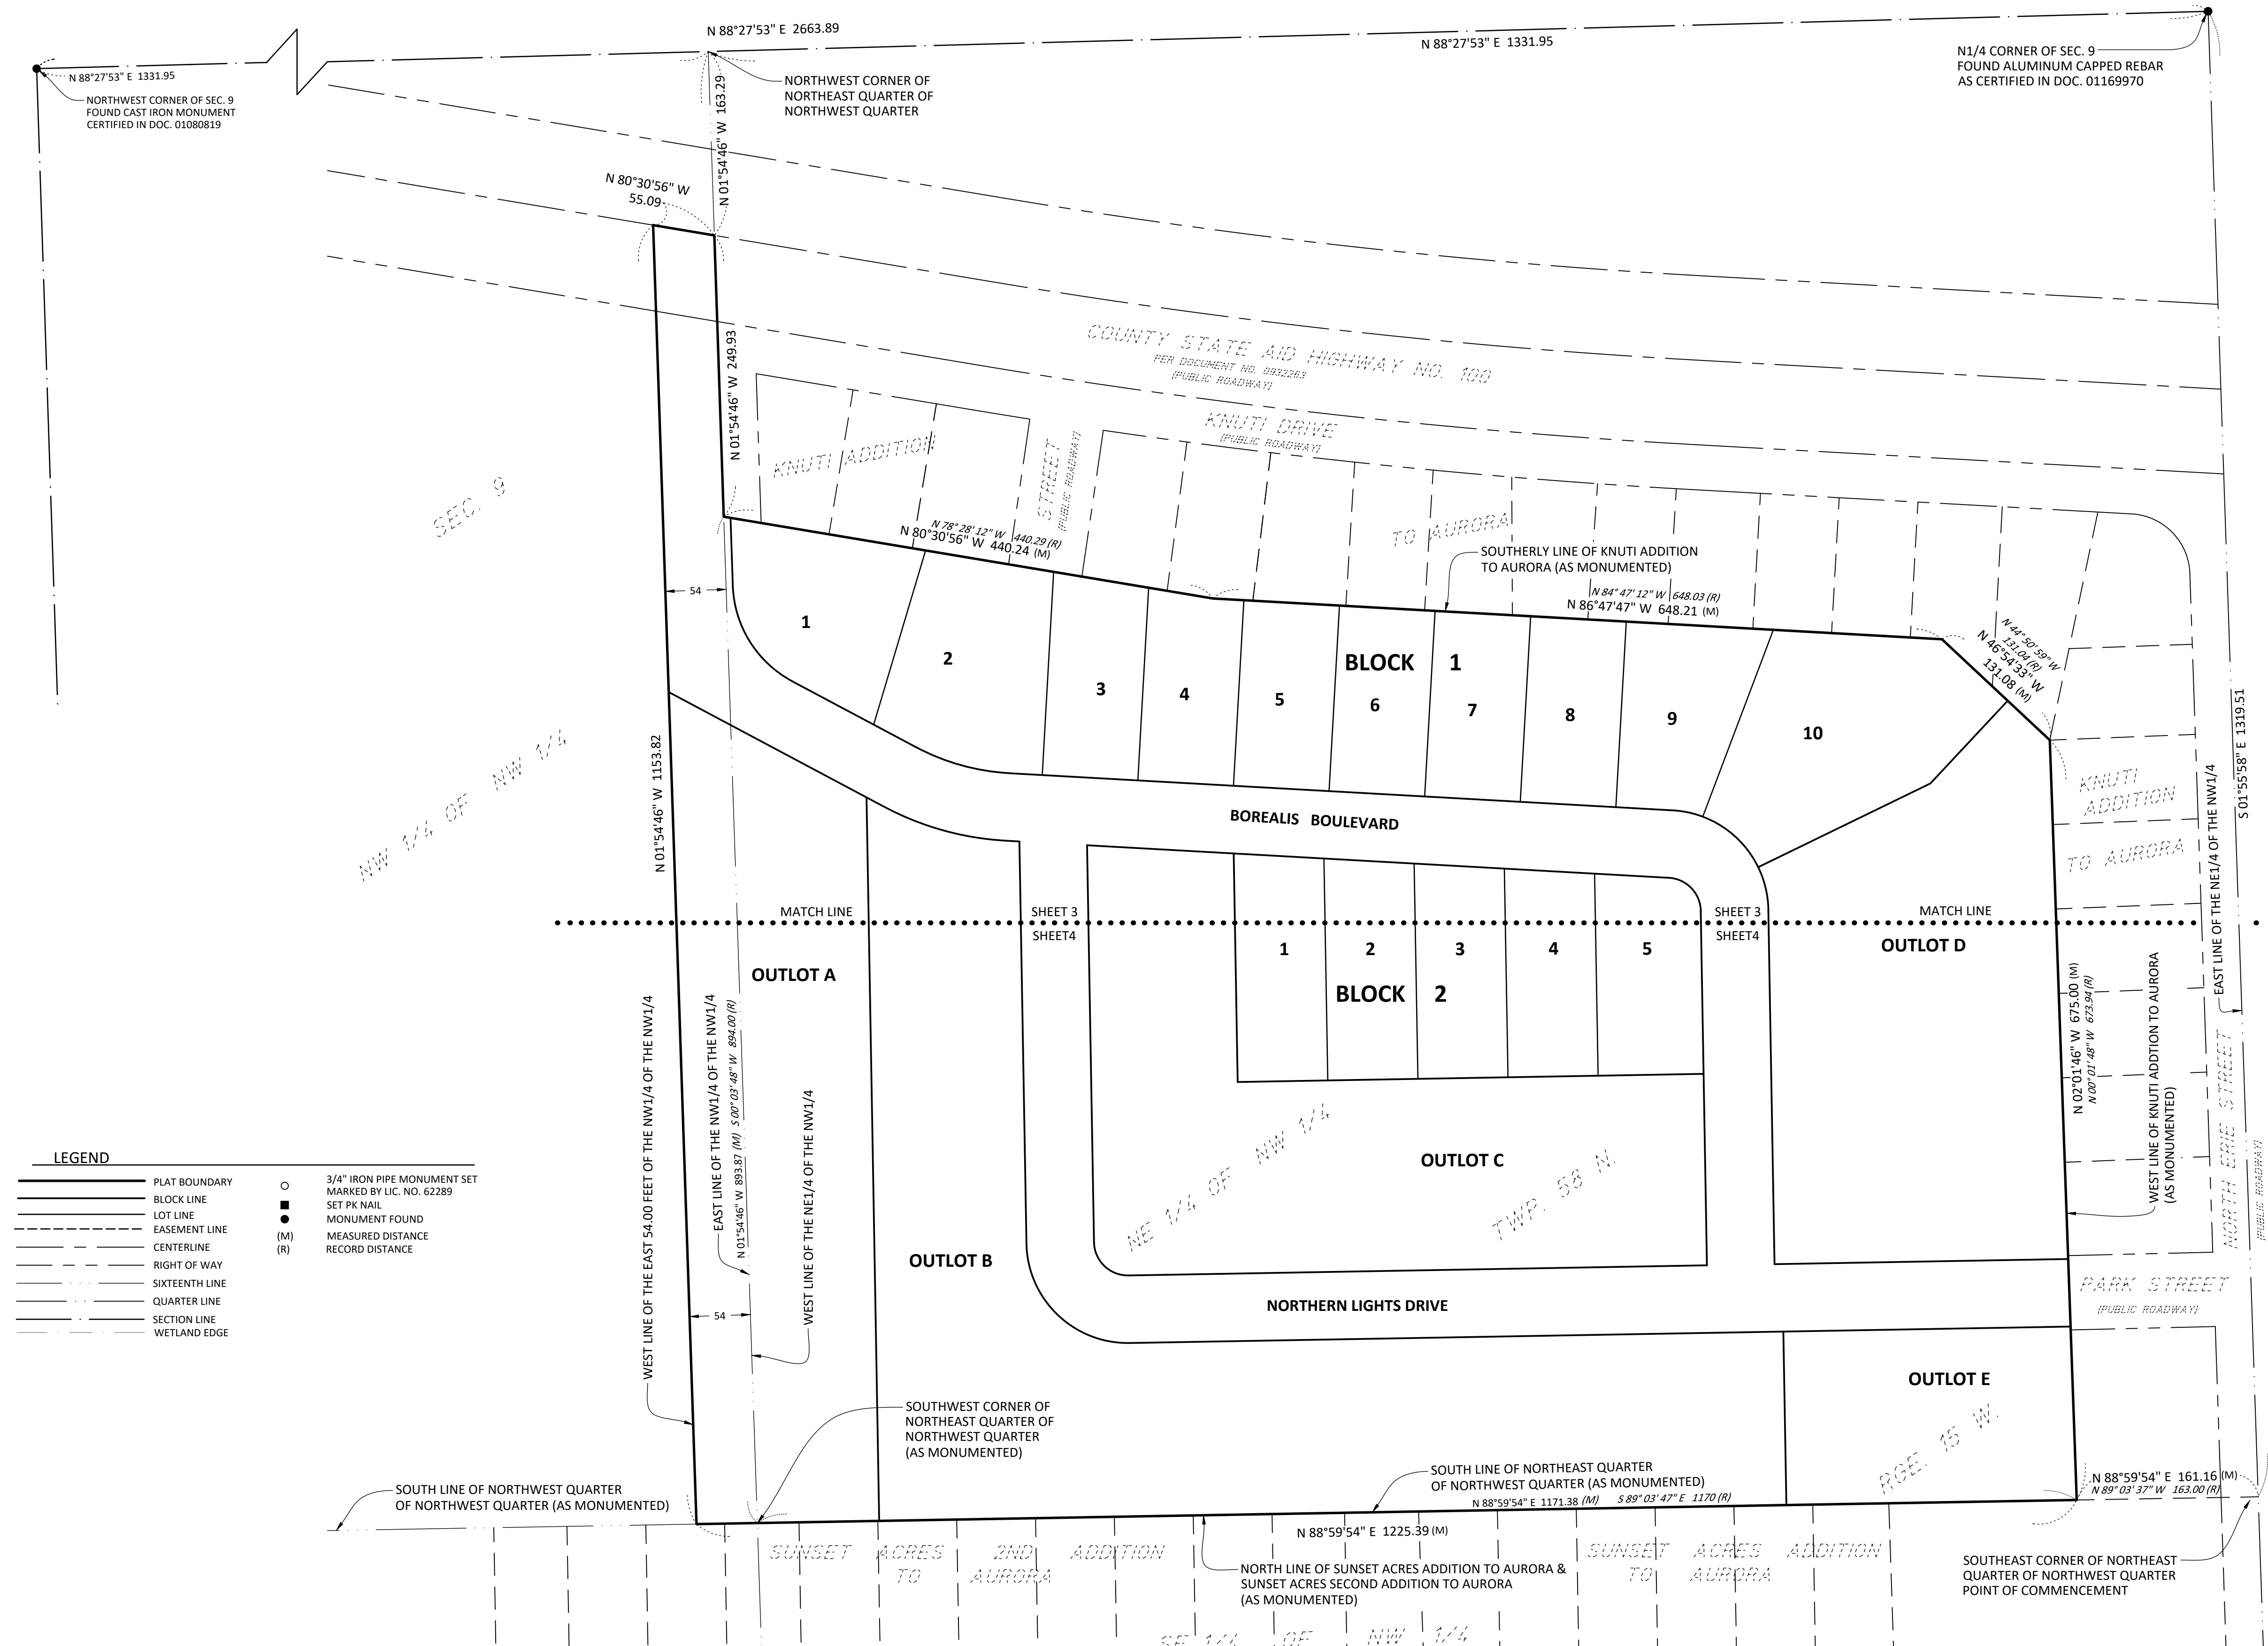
N 88°27'53" E 2663.89
N 88°27'53" E 1331.95
N 88°27'53" E 1331.95
NORTHWEST CORNER OF SEC. 9 FOUND CAST IRON MONUMENT CERTIFIED IN DOC. 01080819
NORTHWEST CORNER OF NORTHEAST QUARTER OF NORTHWEST QUARTER
N1/4 CORNER OF SEC. 9 FOUND ALUMINUM CAPPED REBAR AS CERTIFIED IN DOC. 01169970
N 01°54'46" W 163.29
N 80°30'56" W 55.09
COUNTY STATE AID HIGHWAY NO. 100
PER DOCUMENT NO. 0932263 (PUBLIC ROADWAY)
KNUTI DRIVE (PUBLIC ROADWAY)
N 01°54'46" W 249.93
KNUTI ADDITION
STREET (PUBLIC ROADWAY)
TO AURORA
SEC. 9
N 78° 28' 12" W 440.29 (R)
N 80°30'56" W 440.24 (M)
SOUTHERLY LINE OF KNUTI ADDITION TO AURORA (AS MONUMENTED)
N 84° 47' 12" W 648.03 (R)
N 86°47'47" W 648.21 (M)
N 44° 50' 59" W 131.04 (R)
N 46°54'33" W 131.08 (M)
54
1
2
3
4
5
BLOCK 1
6
7
8
9
10
NW 1/4 OF NW 1/4
N 01°54'46" W 1153.82
BOREALIS BOULEVARD
KNUTI ADDITION TO AURORA
S 01°55'58" E 1319.51
EAST LINE OF THE NE1/4 OF THE NW1/4
MATCH LINE
SHEET 3
SHEET4
SHEET 3
SHEET4
MATCH LINE
OUTLOT A
1
2
3
4
5
BLOCK 2
OUTLOT D
N 02°01'46" W 675.00 (M)
N 00° 01' 48" W 673.94 (R)
WEST LINE OF KNUTI ADDTION TO AURORA (AS MONUMENTED)
NORTH ERIE STREET (PUBLIC ROADWAY)
WEST LINE OF THE EAST 54.00 FEET OF THE NW1/4 OF THE NW1/4
EAST LINE OF THE NW1/4 OF THE NW1/4
N 01°54'46" W 893.87 (M) S 00° 03' 48" W 894.00 (R)
WEST LINE OF THE NE1/4 OF THE NW1/4
NE 1/4 OF NW 1/4
OUTLOT C
TWP. 58 N.
OUTLOT B
LEGEND
PLAT BOUNDARY
BLOCK LINE
LOT LINE
EASEMENT LINE
CENTERLINE
RIGHT OF WAY
SIXTEENTH LINE
QUARTER LINE
SECTION LINE
WETLAND EDGE
3/4" IRON PIPE MONUMENT SET MARKED BY LIC. NO. 62289
SET PK NAIL
MONUMENT FOUND
(M) MEASURED DISTANCE
(R) RECORD DISTANCE
NORTHERN LIGHTS DRIVE
PARK STREET (PUBLIC ROADWAY)
54
OUTLOT E
RGE. 15 W.
SOUTHWEST CORNER OF NORTHEAST QUARTER OF NORTHWEST QUARTER (AS MONUMENTED)
SOUTH LINE OF NORTHEAST QUARTER OF NORTHWEST QUARTER (AS MONUMENTED)
N 88°59'54" E 1171.38 (M) S 89° 03' 47" E 1170 (R)
N 88°59'54" E 161.16 (M)
N 89° 03' 37" W 163.00 (R)
SOUTH LINE OF NORTHWEST QUARTER OF NORTHWEST QUARTER (AS MONUMENTED)
N 88°59'54" E 1225.39 (M)
SUNSET ACRES 2ND ADDITION TO AURORA
NORTH LINE OF SUNSET ACRES ADDITION TO AURORA & SUNSET ACRES SECOND ADDITION TO AURORA (AS MONUMENTED)
SUNSET ACRES ADDITION TO AURORA
SOUTHEAST CORNER OF NORTHEAST QUARTER OF NORTHWEST QUARTER POINT OF COMMENCEMENT
SE 1/4 OF NW 1/4